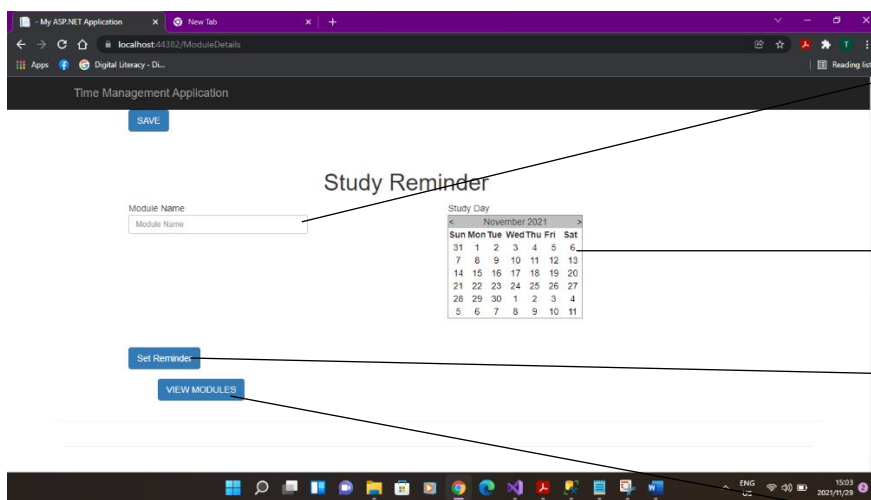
- My ASP.NET Application
New Tab
localhost:44382/ModuleDetails
Apps
Digital Literacy - Di...
Reading list

Time Management Application

SAVE

Study Reminder

Module Name
Module Name

Study Day

| < | | November 2021 | | | | > |
|---|---|---|---|---|---|---|
| Sun | Mon | Tue | Wed | Thu | Fri | Sat |
| 31 | 1 | 2 | 3 | 4 | 5 | 6 |
| 7 | 8 | 9 | 10 | 11 | 12 | 13 |
| 14 | 15 | 16 | 17 | 18 | 19 | 20 |
| 21 | 22 | 23 | 24 | 25 | 26 | 27 |
| 28 | 29 | 30 | 1 | 2 | 3 | 4 |
| 5 | 6 | 7 | 8 | 9 | 10 | 11 |

Set Reminder

VIEW MODULES

ENG
US
15:03
2021/11/29